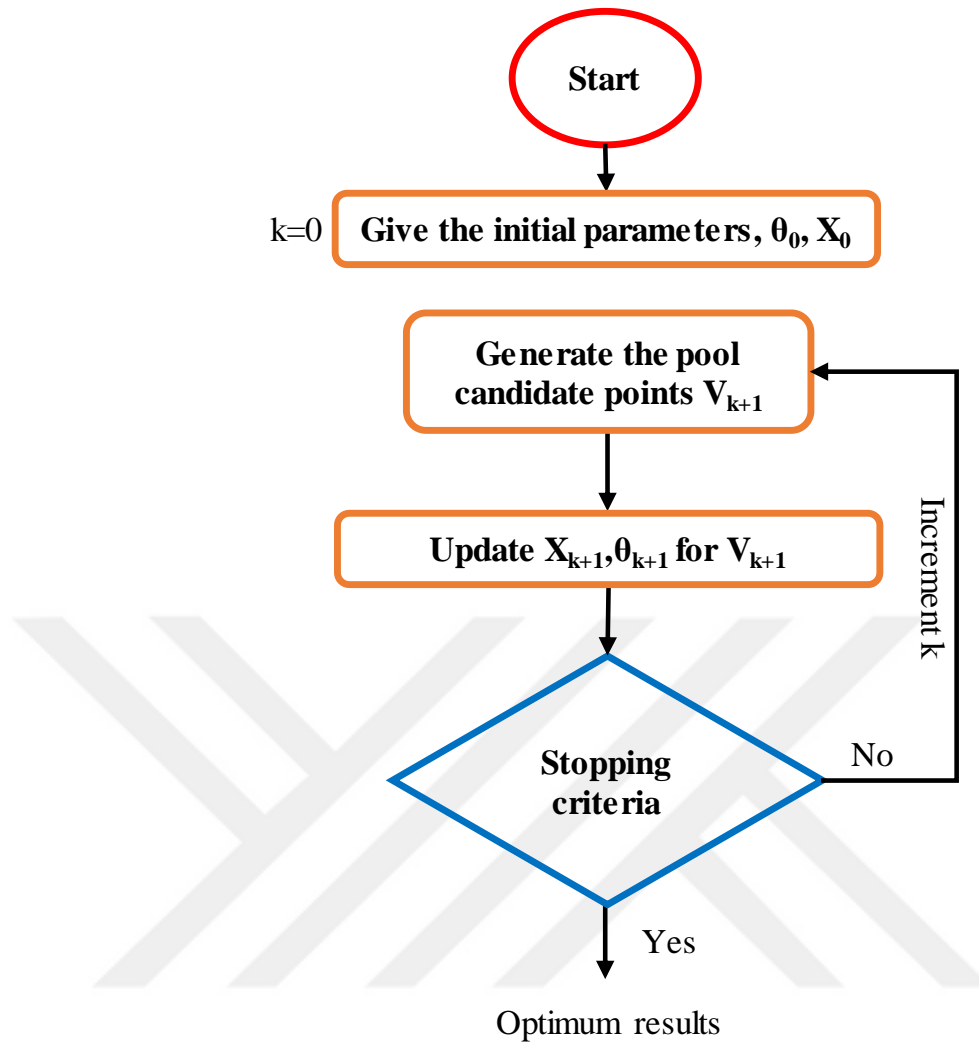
Start

k=0 Give the initial parameters, $\theta_0$, $X_0$

Generate the pool candidate points $V_{k+1}$

Update $X_{k+1}$,$\theta_{k+1}$ for $V_{k+1}$

Increment k

Stopping criteria

No

Yes

Optimum results